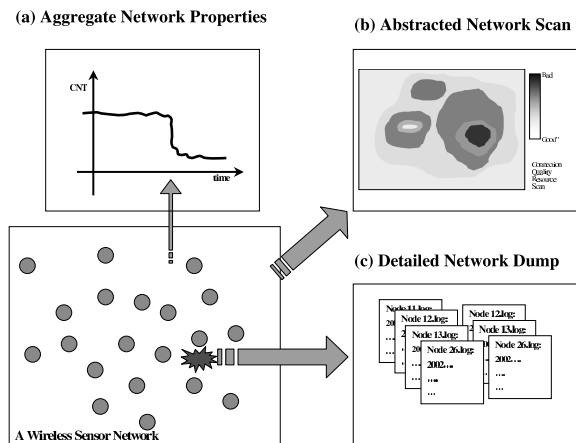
(a) Aggregate Network Properties

CNT

time

(b) Abstracted Network Scan

Bad

Good

Connection Quality Resource Scan

(c) Detailed Network Dump

Node 11.log:

200

Node 12.log:

200

Node 13.log:

200

Node 26.log:

2002...

...

...

Node 12.log:

Node 13.log:

Node 26.log:

2002...

...

...

A Wireless Sensor Network